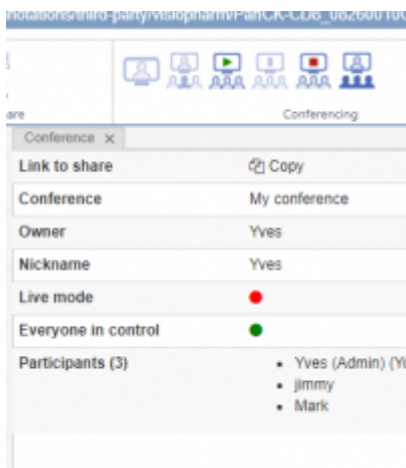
notations/third-party/Visiopharm/PanCK-CD8_0826001

are

Conferencing

Conference ×

| Link to share | Copy |
|---|---|
| Conference | My conference |
| Owner | Yves |
| Nickname | Yves |
| Live mode | |
| Everyone in control | |
| Participants (3) | • Yves (Admin) (Y • jimmy • Mark |